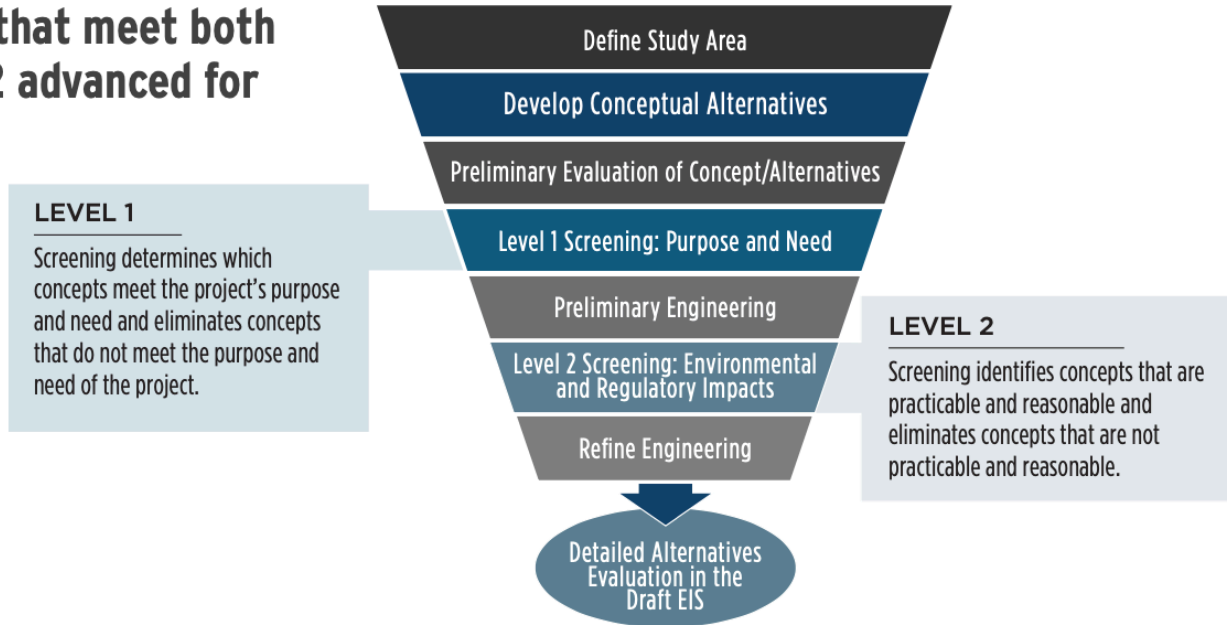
that meet both
2 advanced for

Define Study Area

Develop Conceptual Alternatives

Preliminary Evaluation of Concept/Alternatives

LEVEL 1

Screening determines which concepts meet the project's purpose and need and eliminates concepts that do not meet the purpose and need of the project.

Level 1 Screening: Purpose and Need

Preliminary Engineering

LEVEL 2

Level 2 Screening: Environmental and Regulatory Impacts

Screening identifies concepts that are practicable and reasonable and eliminates concepts that are not practicable and reasonable.

Refine Engineering

Detailed Alternatives Evaluation in the Draft EIS